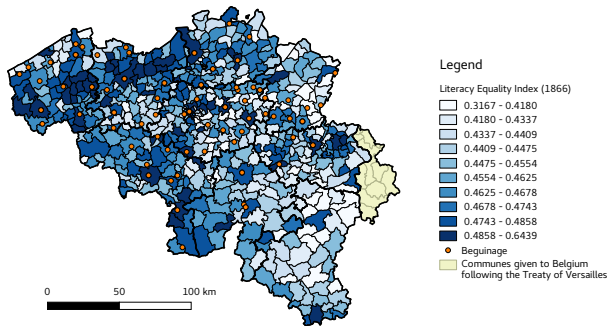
Legend

Literacy Equality Index (1866)

0.3167 - 0.4180
0.4180 - 0.4337
0.4337 - 0.4409
0.4409 - 0.4475
0.4475 - 0.4554
0.4554 - 0.4625
0.4625 - 0.4678
0.4678 - 0.4743
0.4743 - 0.4858
0.4858 - 0.6439
Beguinage
Communes given to Belgium following the Treaty of Versailles

0 50 100 km